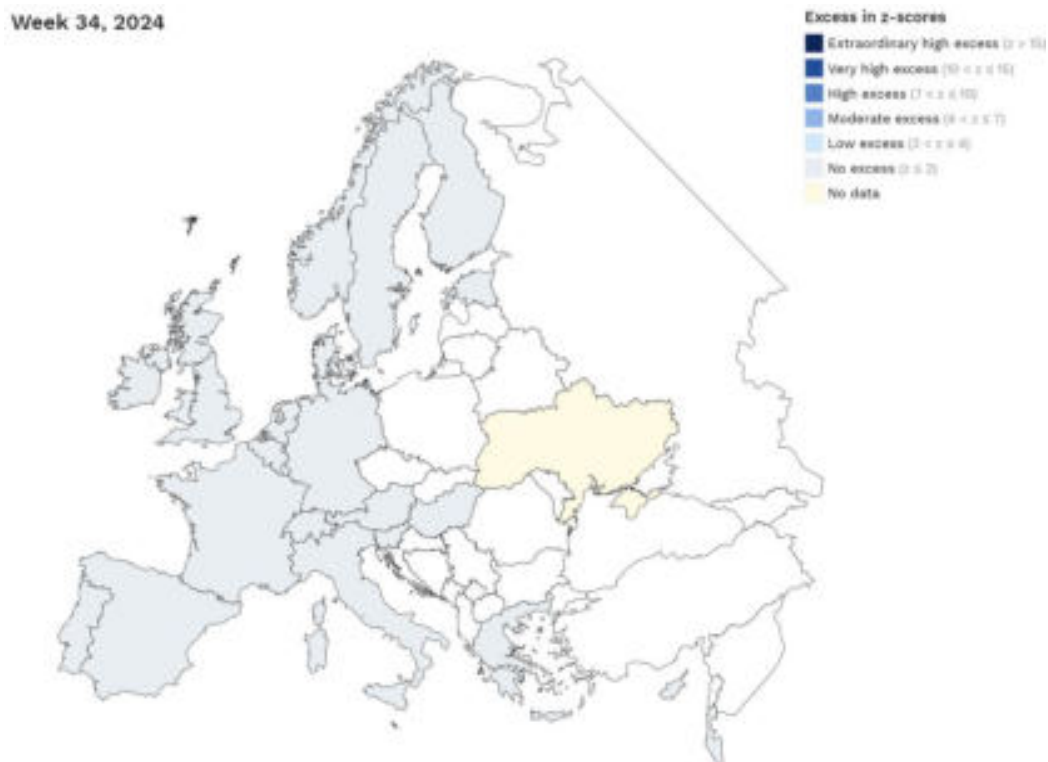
Week 34, 2024

Excess in z-scores
Extraordinary high excess (z > 15)
Very high excess (10 < z ≤ 15)
High excess (7 < z ≤ 10)
Moderate excess (4 < z ≤ 7)
Low excess (2 < z ≤ 4)
No excess (z ≤ 2)
No data